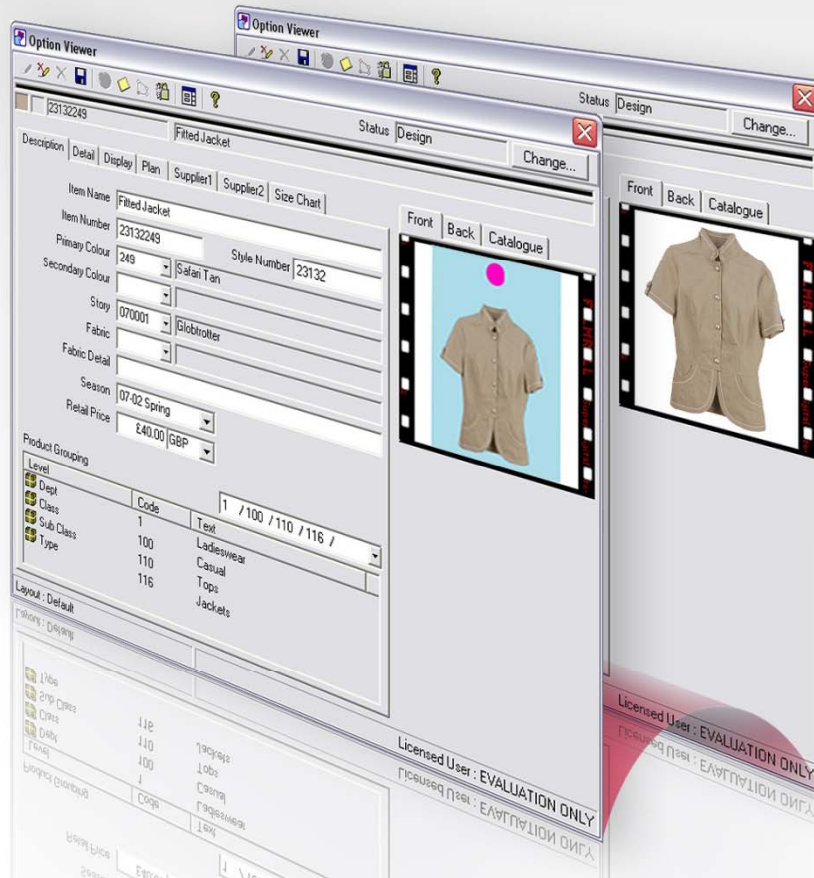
Option Viewer

Status Design

Change...

Front | Back | Catalogue

Licensed User : EVALUATION ONLY

Option Viewer

23132249

Fitted Jacket

Status Design

Change...

Description | Detail | Display | Plan | Supplier1 | Supplier2 | Size Chart

Item Name Fitted Jacket

Item Number 23132249

Primary Colour 249 Style Number 23132

Secondary Colour Safari Tan

Story 070001 Globtrotter

Fabric

Fabric Detail

Season 07-02 Spring

Retail Price £40.00 GBP

Product Grouping

| Level | Code | Text |
|---|---|---|
| Dept | 1 | Ladieswear |
| Class | 100 | Casual |
| Sub Class | 110 | Tops |
| Type | 116 | Jackets |

1 / 100 / 110 / 116 /

Front | Back | Catalogue

Layout : Default

Licensed User : EVALUATION ONLY